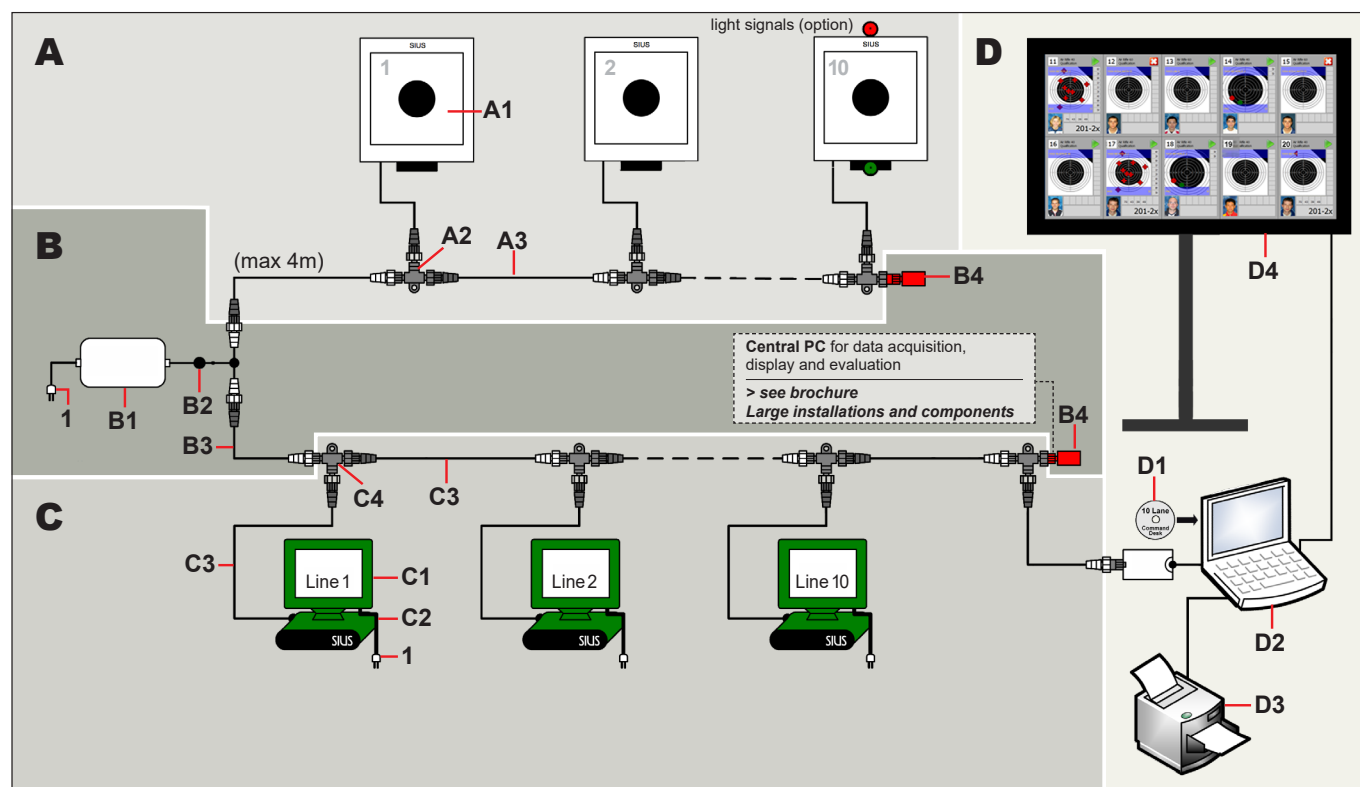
light signals (option)

A

SIUS
1

SIUS
2

SIUS
10

A1

D

11 12 13 14 15
201-2x
16 17 18 19 20
201-2x 201-2x

B

A2 A3
(max 4m)

B4

D4

Central PC for data acquisition, display and evaluation

> see brochure
Large installations and components

1 B1 B2

B3

B4

C4 C3

D1
10 Lane
Command Desk

C

C3
Line 1
C1
C2
SIUS
1

Line 2
SIUS

Line 10
SIUS

D2

D3